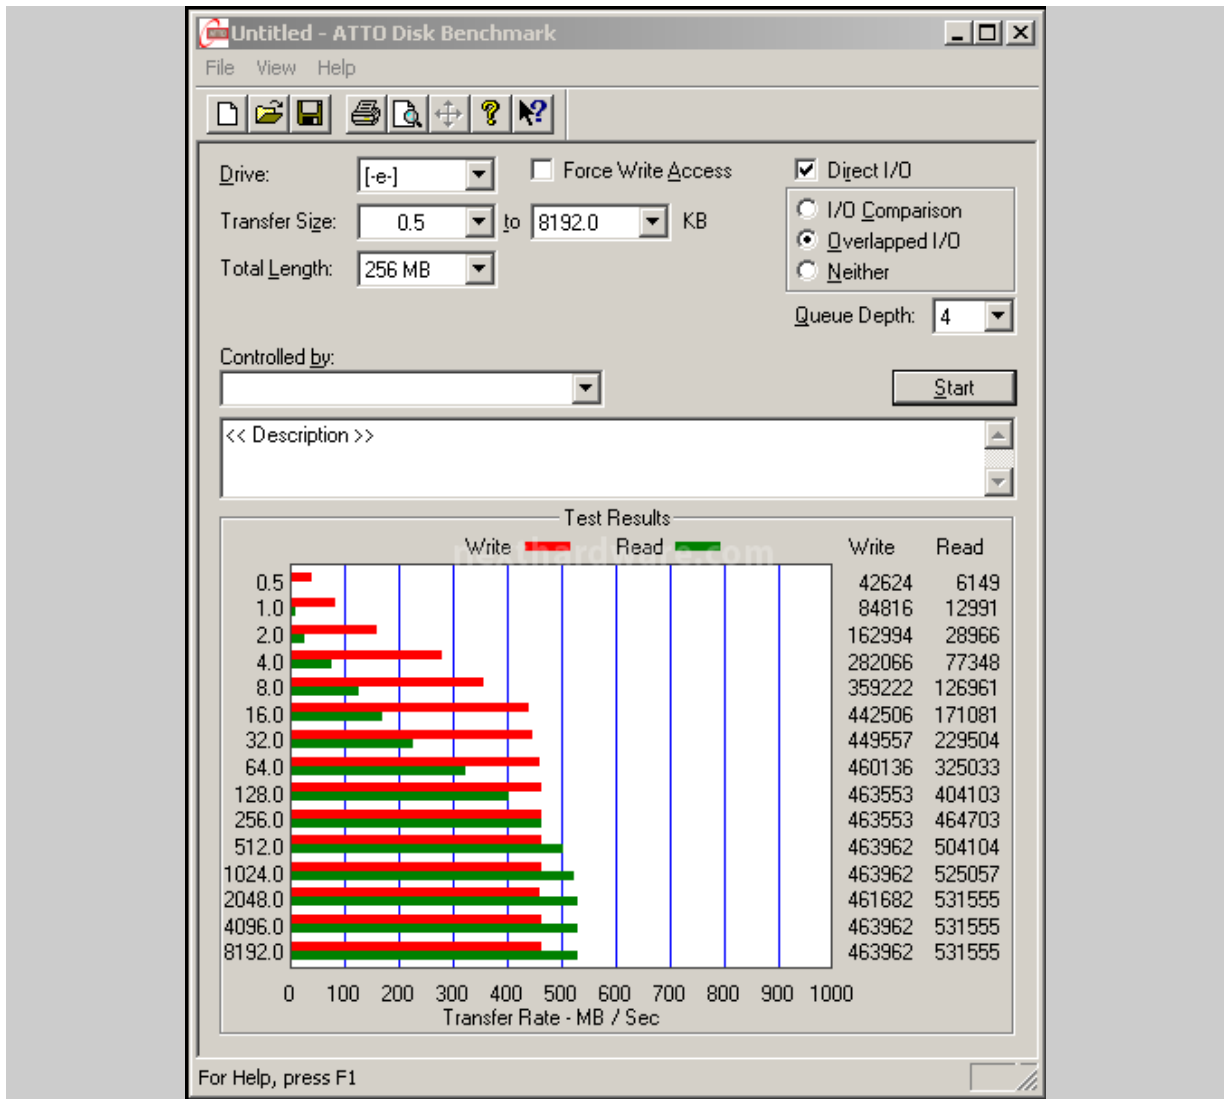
Untitled - ATTO Disk Benchmark

File View Help

Drive: [-e-]
Force Write Access
Direct I/O
Transfer Size: 0.5 to 8192.0 KB
I/O Comparison
Overlapped I/O
Neither
Total Length: 256 MB
Queue Depth: 4

Controlled by:
Start

<< Description >>

Test Results

Write Read

nexthardware.com

| | Write | Read |
|---|---|---|
| 0.5 | 42624 | 6149 |
| 1.0 | 84816 | 12991 |
| 2.0 | 162994 | 28966 |
| 4.0 | 282066 | 77348 |
| 8.0 | 359222 | 126961 |
| 16.0 | 442506 | 171081 |
| 32.0 | 449557 | 229504 |
| 64.0 | 460136 | 325033 |
| 128.0 | 463553 | 404103 |
| 256.0 | 463553 | 464703 |
| 512.0 | 463962 | 504104 |
| 1024.0 | 463962 | 525057 |
| 2048.0 | 461682 | 531555 |
| 4096.0 | 463962 | 531555 |
| 8192.0 | 463962 | 531555 |

0 100 200 300 400 500 600 700 800 900 1000
Transfer Rate - MB / Sec

For Help, press F1